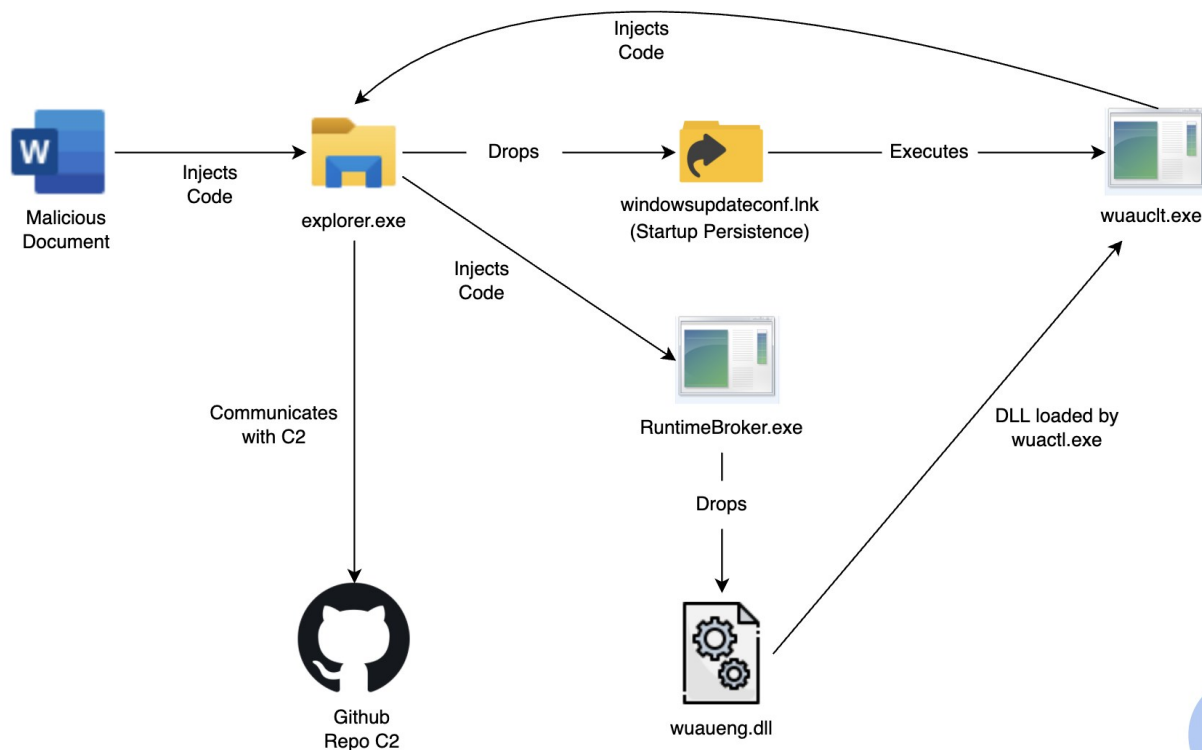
Injects Code

W

Malicious Document

Injects Code

explorer.exe

Drops

windowsupdateconf.lnk (Startup Persistence)

Executes

wuauclt.exe

Injects Code

RuntimeBroker.exe

Communicates with C2

Drops

DLL loaded by wuactl.exe

Github Repo C2

wuaueng.dll